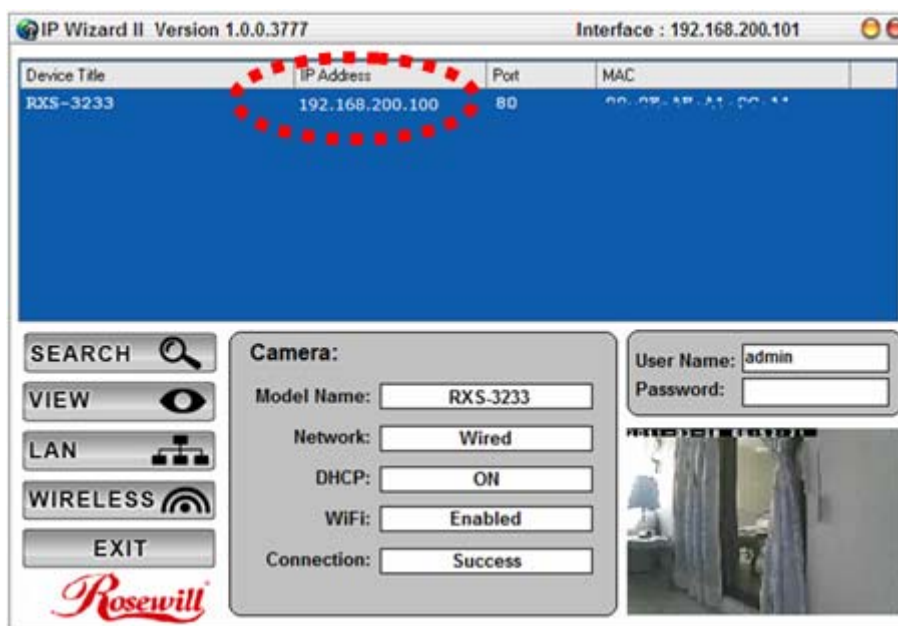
IP Wizard II Version 1.0.0.3777

Interface : 192.168.200.101

| Device Title | IP Address | Port | MAC |
|---|---|---|---|
| RXS-3233 | 192.168.200.100 | 80 | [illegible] |

SEARCH

VIEW

LAN

WIRELESS

EXIT

Rosewill

Camera:

Model Name: RXS-3233

Network: Wired

DHCP: ON

WiFi: Enabled

Connection: Success

User Name: admin

Password:

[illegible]